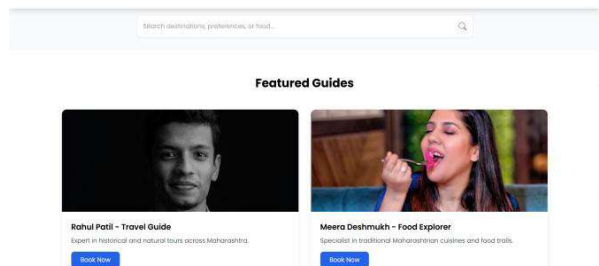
Search destinations, preferences, or food...

Featured Guides

Rahul Patil - Travel Guide

Expert in historical and natural tours across Maharashtra.

Book Now

Meera Deshmukh - Food Explorer

Specialist in traditional Maharashtrian cuisines and food trails.

Book Now